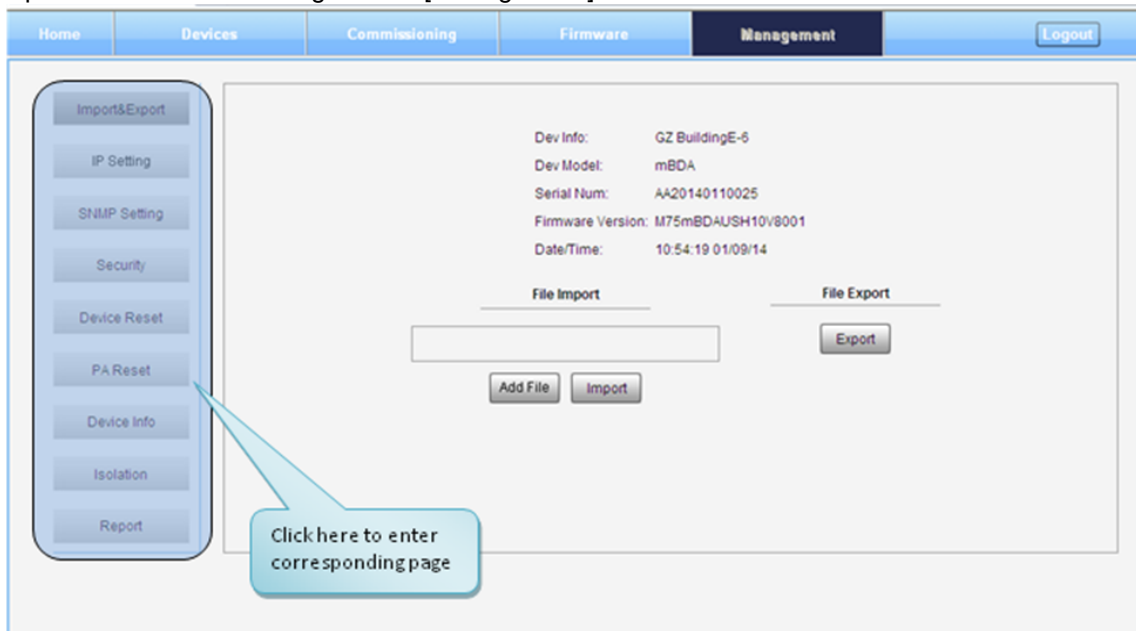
Home Devices Commissioning Firmware Management Logout

Import&Export

IP Setting

SNMP Setting

Security

Device Reset

PA Reset

Device Info

Isolation

Report

Dev Info: GZ BuildingE-6
Dev Model: mBDA
Serial Num: AA20140110025
Firmware Version: M75mBDAUSH10V8001
Date/Time: 10:54:19 01/09/14

File Import

Add File Import

File Export

Export

Click here to enter corresponding page